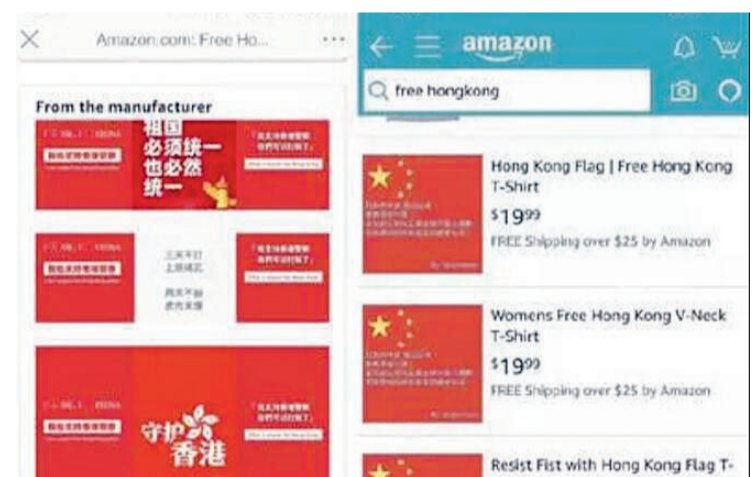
Amazon.com: Free Ho...

From the manufacturer

祖国必须统一也必然统一

守护香港

amazon

free hongkong

Hong Kong Flag | Free Hong Kong T-Shirt

$19^{99}$

FREE Shipping over $25 by Amazon

Womens Free Hong Kong V-Neck T-Shirt

$19^{99}$

FREE Shipping over $25 by Amazon

Resist Fist with Hong Kong Flag T-